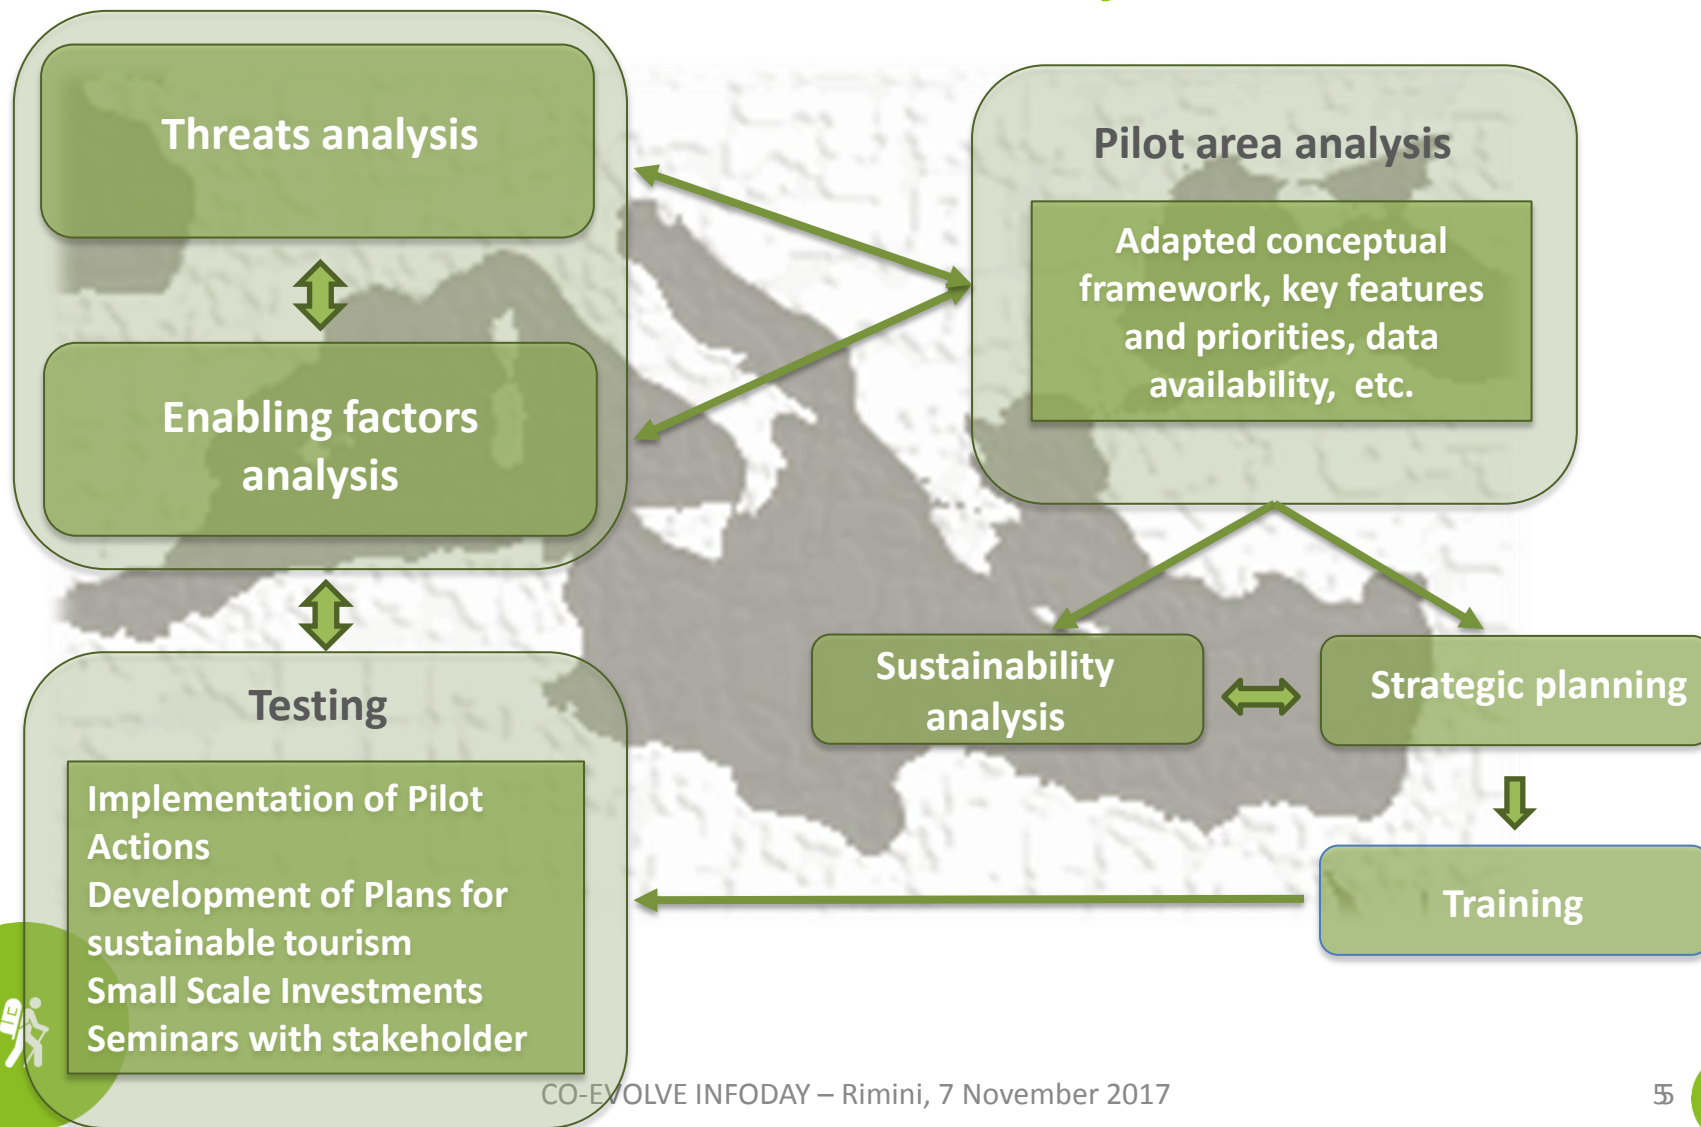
Threats analysis

Enabling factors analysis

Pilot area analysis

Adapted conceptual framework, key features and priorities, data availability, etc.

Testing

Implementation of Pilot Actions
Development of Plans for sustainable tourism
Small Scale Investments
Seminars with stakeholder

Sustainability analysis

Strategic planning

Training

CO-EVOLVE INFODAY – Rimini, 7 November 2017

5